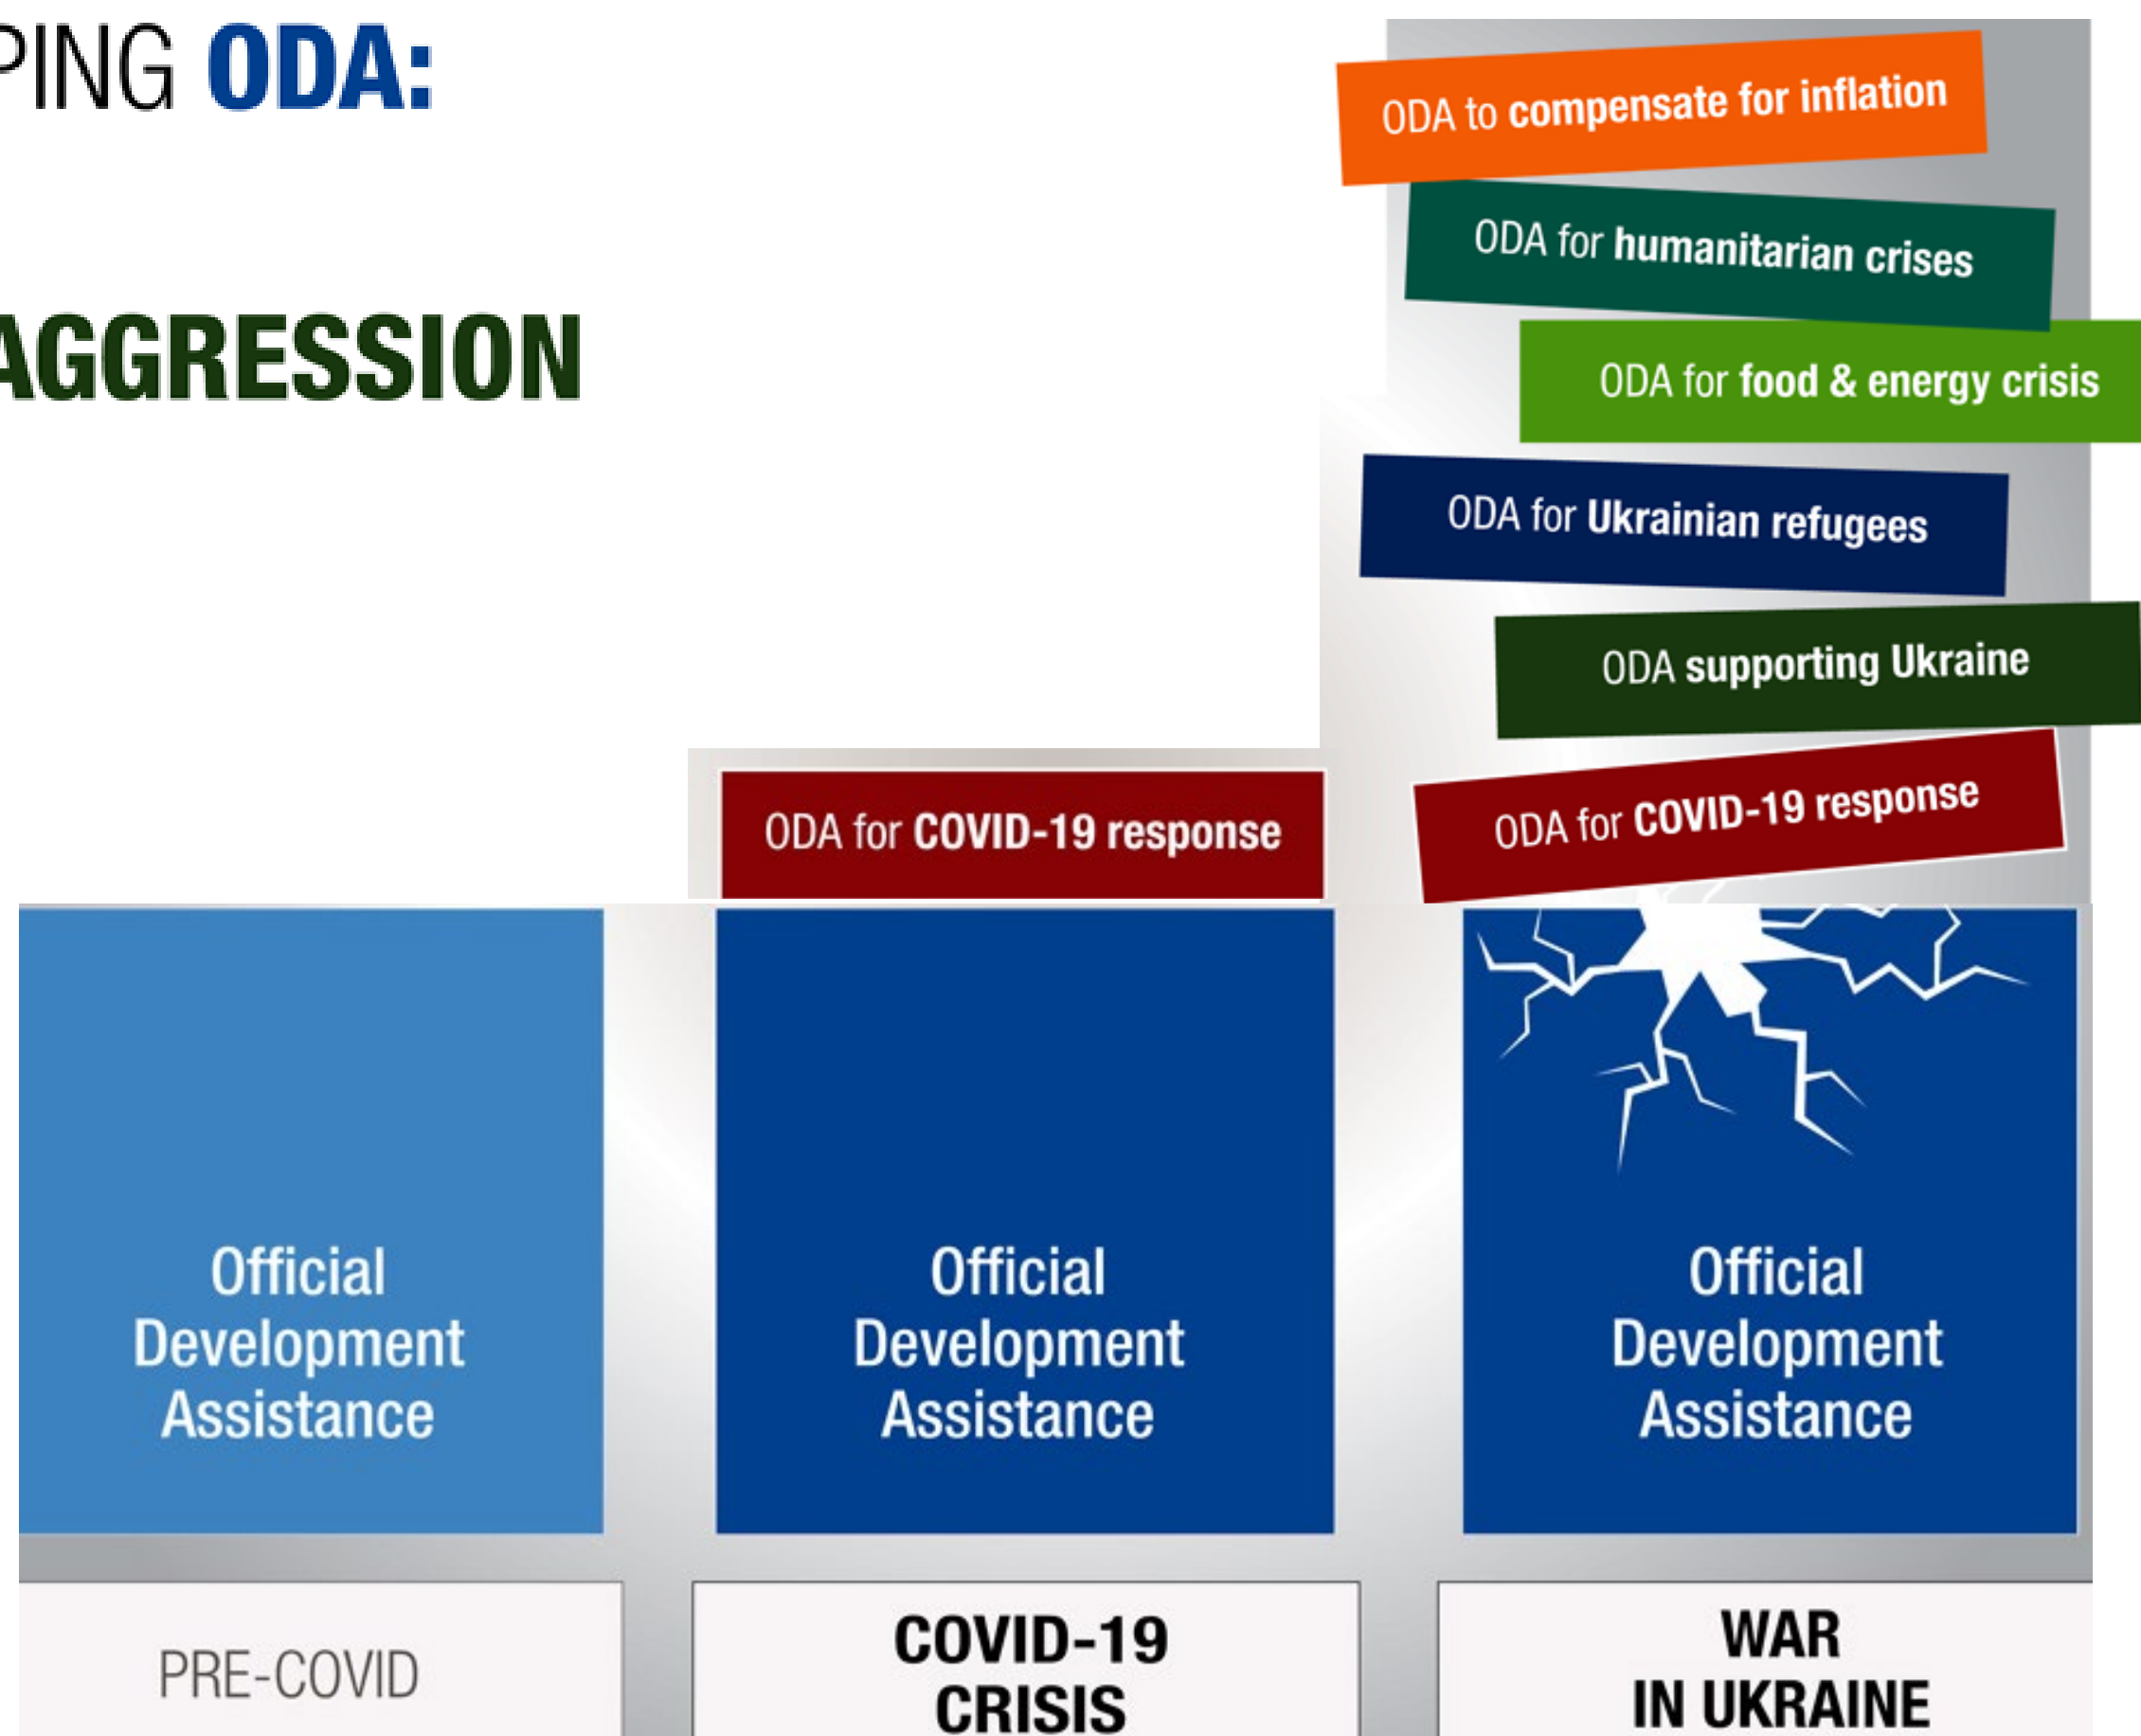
PING ODA:

AGGRESSION

ODA to compensate for inflation

ODA for humanitarian crises

ODA for food & energy crisis

ODA for Ukrainian refugees

ODA supporting Ukraine

ODA for COVID-19 response

ODA for COVID-19 response

Official Development Assistance

Official Development Assistance

Official Development Assistance

PRE-COVID

COVID-19 CRISIS

WAR IN UKRAINE